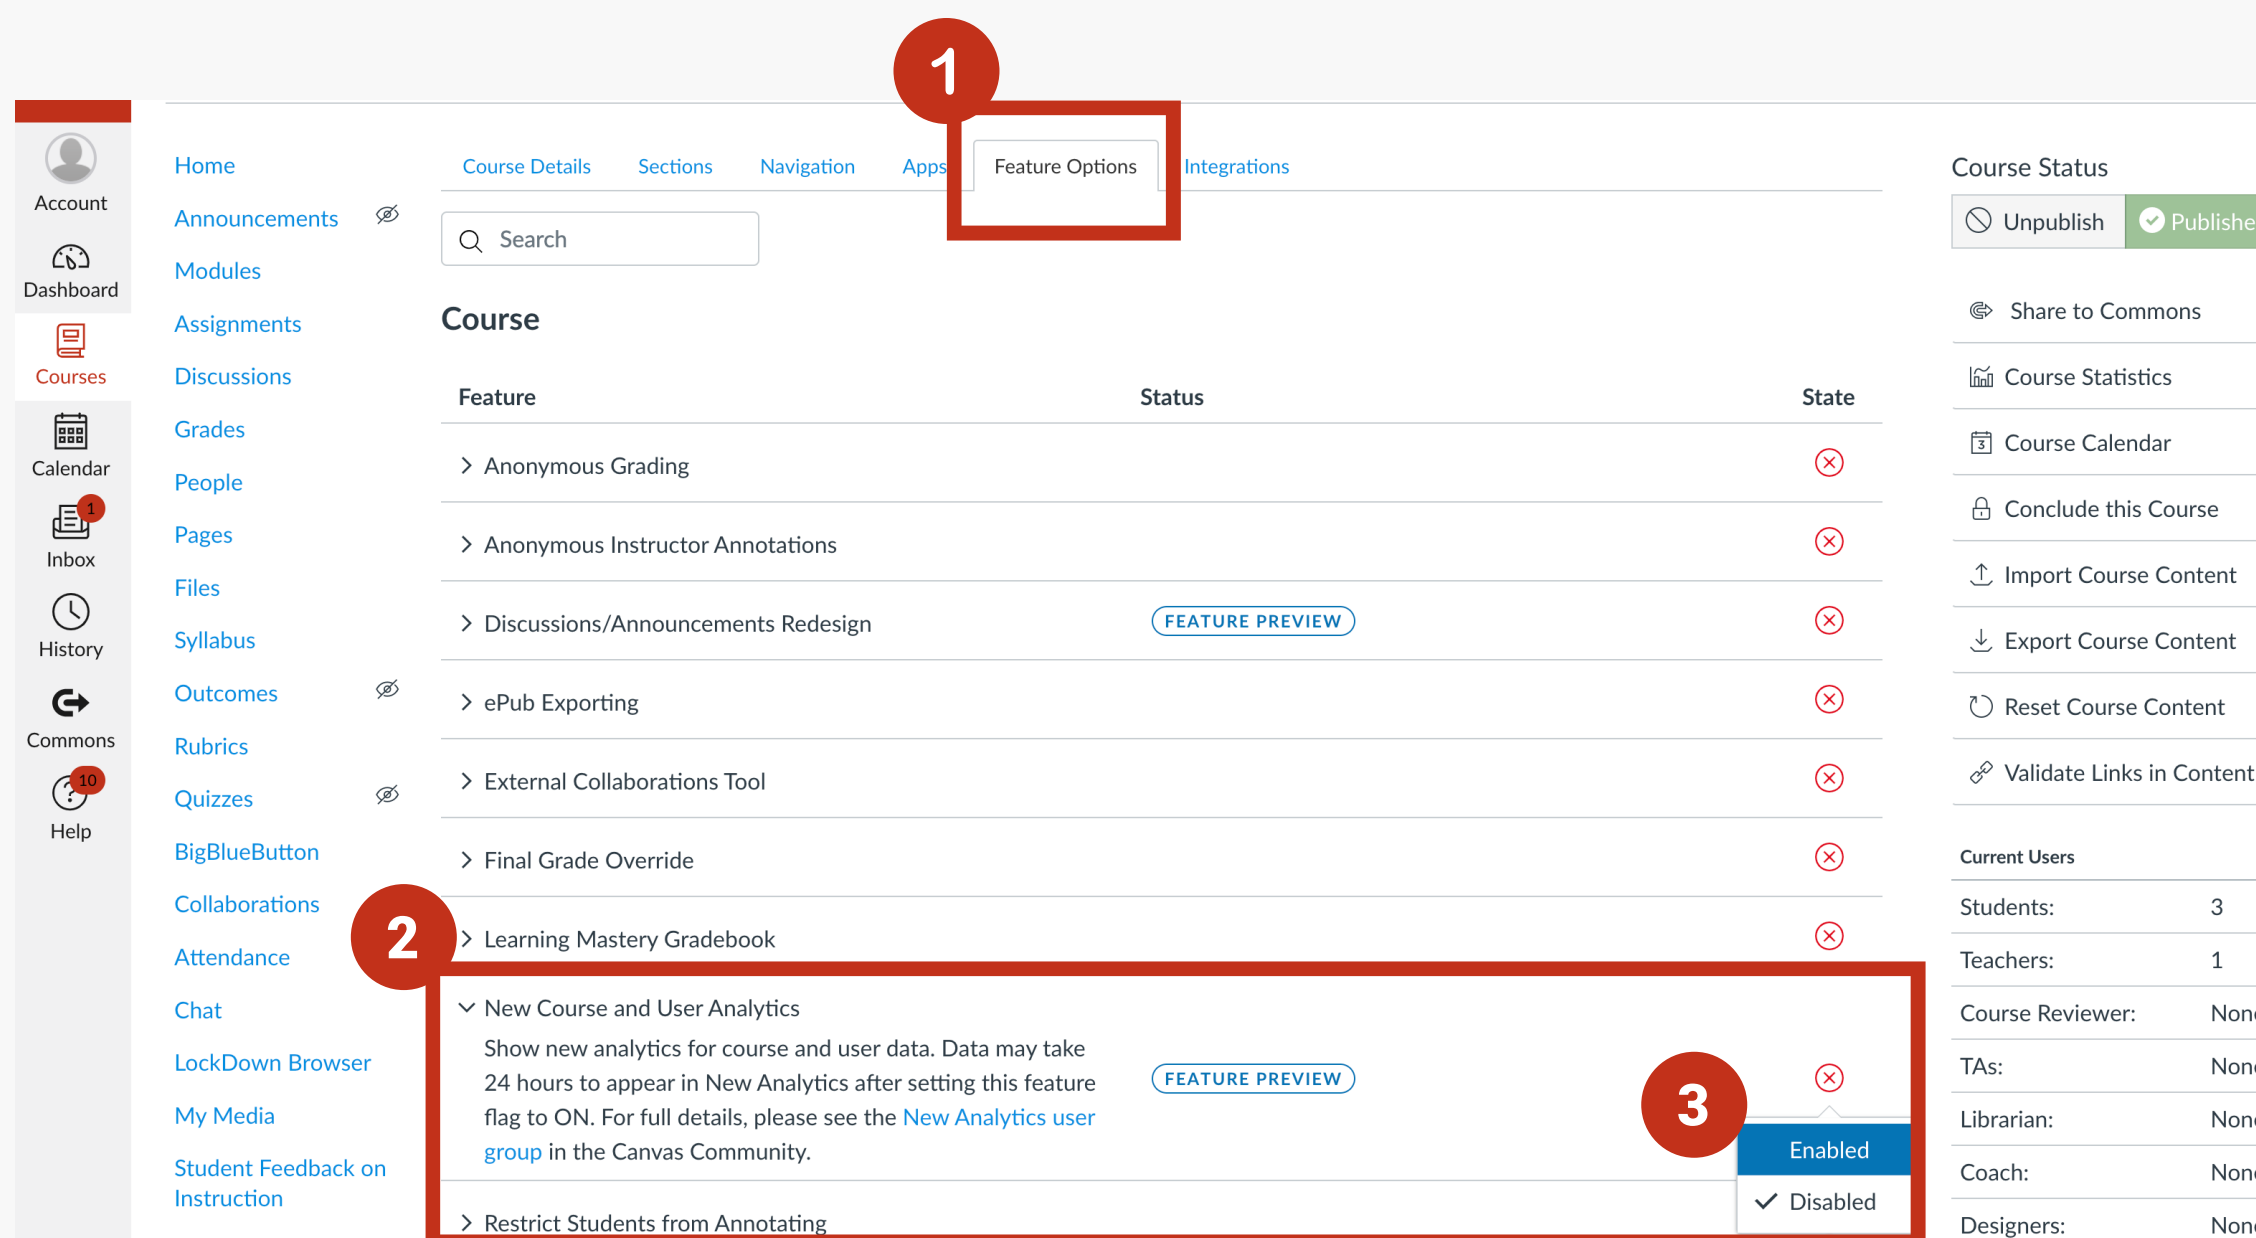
1

Account
Dashboard
Courses
Calendar
1
Inbox
History
Commons
10
Help

Home
Announcements
Modules
Assignments
Discussions
Grades
People
Pages
Files
Syllabus
Outcomes
Rubrics
Quizzes
BigBlueButton
Collaborations
Attendance
Chat
LockDown Browser
My Media
Student Feedback on Instruction

Course Details Sections Navigation Apps Feature Options Integrations

Search

Course

| Feature | Status | State |
|---|---|---|
| Anonymous Grading | | |
| Anonymous Instructor Annotations | | |
| Discussions/Announcements Redesign | FEATURE PREVIEW | |
| ePub Exporting | | |
| External Collaborations Tool | | |
| Final Grade Override | | |
| Learning Mastery Gradebook | | |
| New Course and User Analytics Show new analytics for course and user data. Data may take 24 hours to appear in New Analytics after setting this feature flag to ON. For full details, please see the New Analytics user group in the Canvas Community. | FEATURE PREVIEW | |
| Restrict Students from Annotating | | |

2

3

Enabled
Disabled

Course Status
Unpublish
Publishe
Share to Commons
Course Statistics
Course Calendar
Conclude this Course
Import Course Content
Export Course Content
Reset Course Content
Validate Links in Content

Current Users

| | |
|---|---|
| Students: | 3 |
| Teachers: | 1 |
| Course Reviewer: | Non |
| TAs: | Non |
| Librarian: | Non |
| Coach: | Non |
| Designers: | Non |